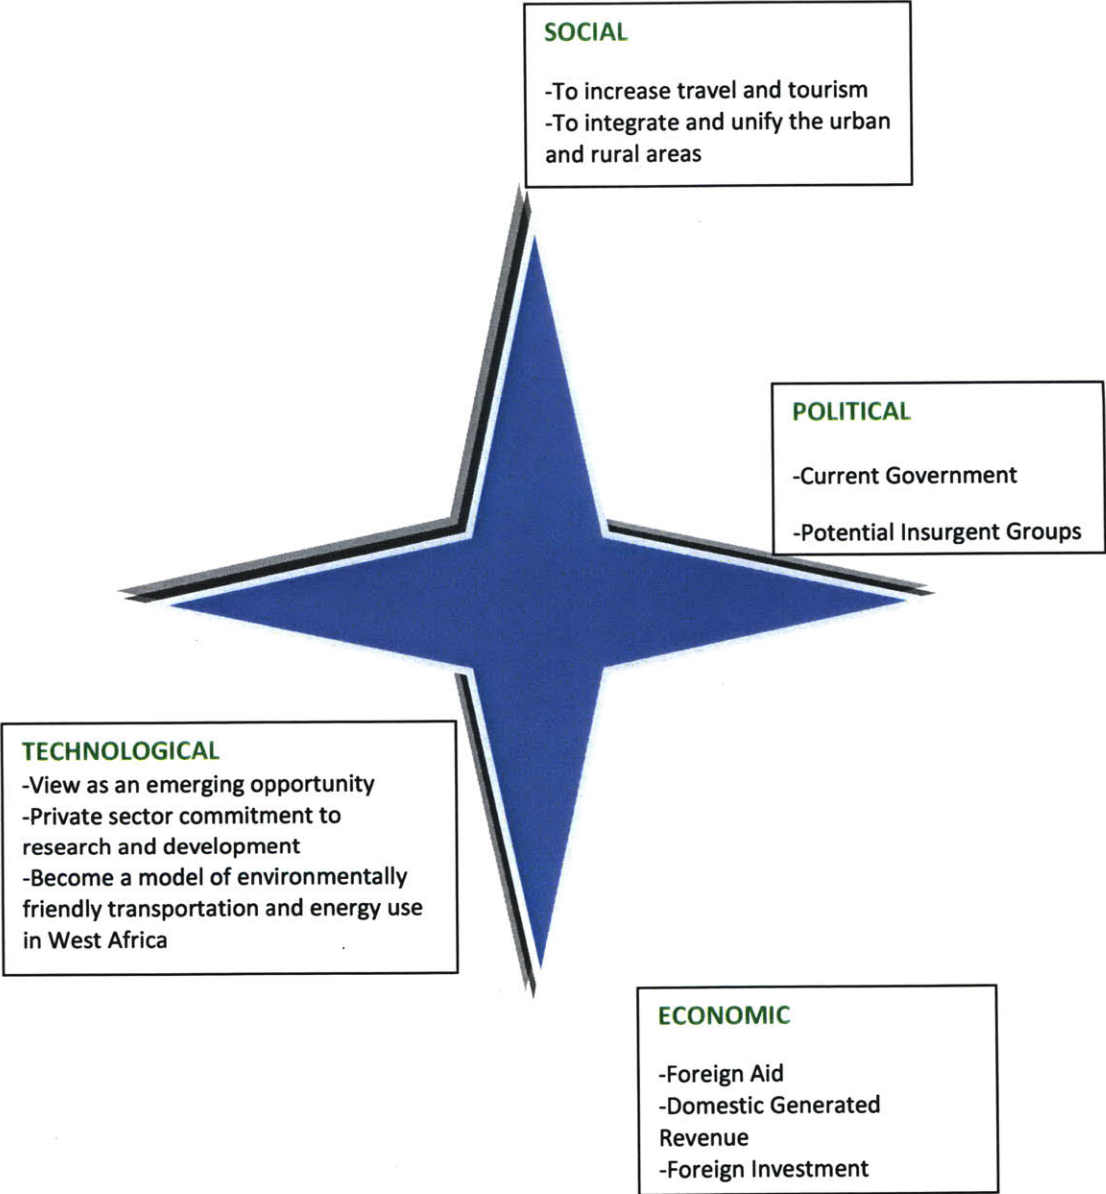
SOCIAL

-To increase travel and tourism
-To integrate and unify the urban and rural areas

POLITICAL

-Current Government

-Potential Insurgent Groups

TECHNOLOGICAL
-View as an emerging opportunity
-Private sector commitment to research and development
-Become a model of environmentally friendly transportation and energy use in West Africa

ECONOMIC

-Foreign Aid
-Domestic Generated Revenue
-Foreign Investment